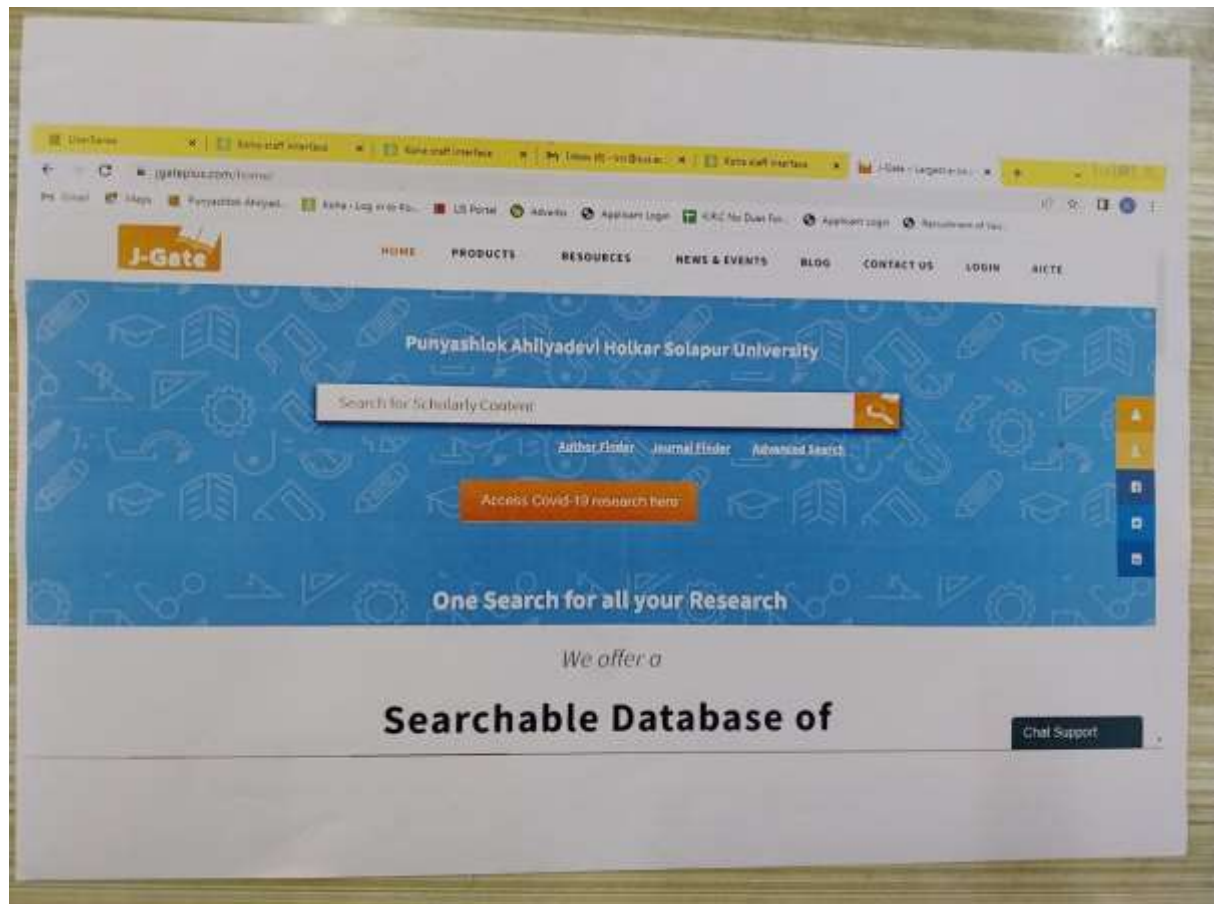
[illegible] | Koha staff interface | Koha staff interface | Inbox (8) - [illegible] | Koha staff interface | J-Gate - Largest e-jo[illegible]

jgateplus.com/home/

Gmail Maps Punyashlok Ahilyad... Koha - Log in to Ko... LIS Portal Advaita Applicant Login IUAC No Dues For... Applicant Login Recruitment of Vari...

J-Gate

HOME PRODUCTS RESOURCES NEWS & EVENTS BLOG CONTACT US LOGIN AICTE

Punyashlok Ahilyadevi Holkar Solapur University

Search for Scholarly Content

Author Finder Journal Finder Advanced Search

Access Covid-19 research here

One Search for all your Research

We offer a

Searchable Database of

Chat Support